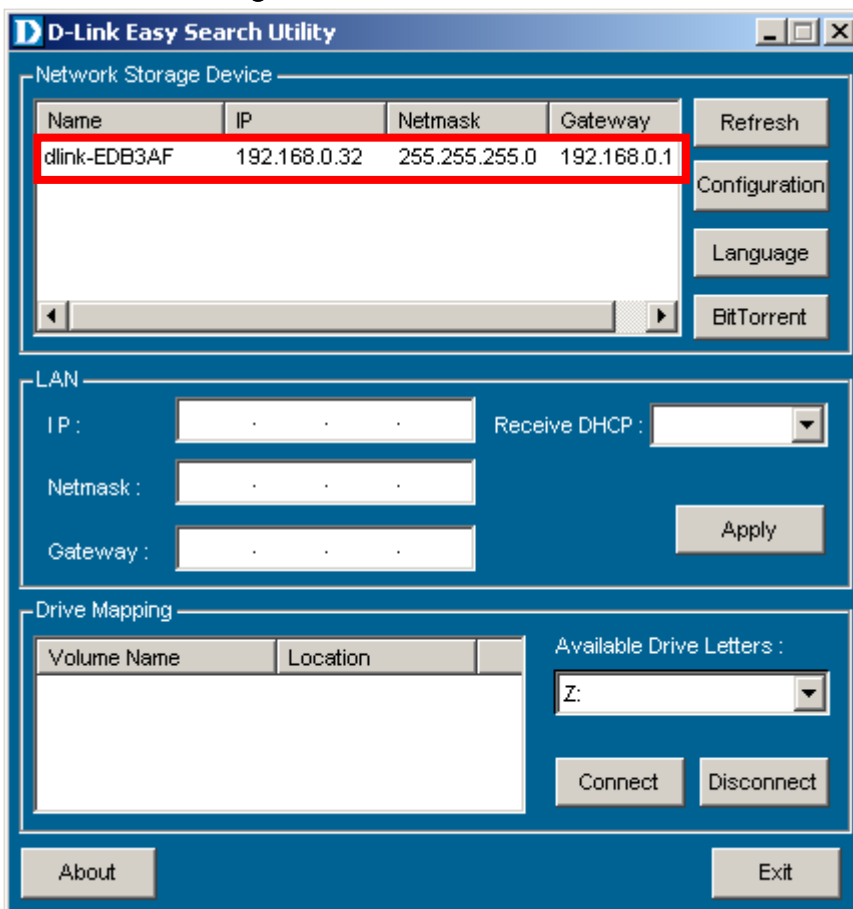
D D-Link Easy Search Utility

Network Storage Device

| Name | IP | Netmask | Gateway |
|---|---|---|---|
| dlink-EDB3AF | 192.168.0.32 | 255.255.255.0 | 192.168.0.1 |

Refresh
Configuration
Language
BitTorrent

LAN
IP : . . .
Netmask : . . .
Gateway : . . .
Receive DHCP :
Apply

Drive Mapping

| Volume Name | Location |
|---|---|

Available Drive Letters :
Z:
Connect
Disconnect

About
Exit